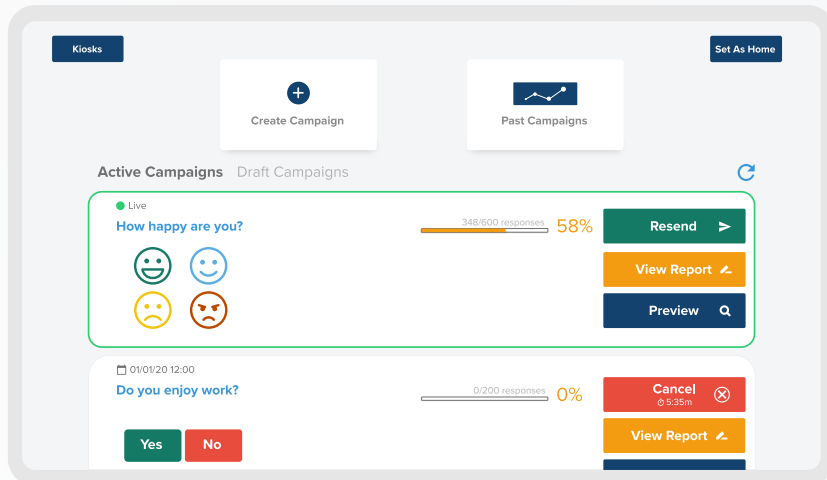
Kiosks

Set As Home

Create Campaign

Past Campaigns

Active Campaigns Draft Campaigns

Live

How happy are you?

348/600 responses

58%

Resend

View Report

Preview

01/01/20 12:00

Do you enjoy work?

0/200 responses

0%

Cancel
5:35m

Yes

No

View Report